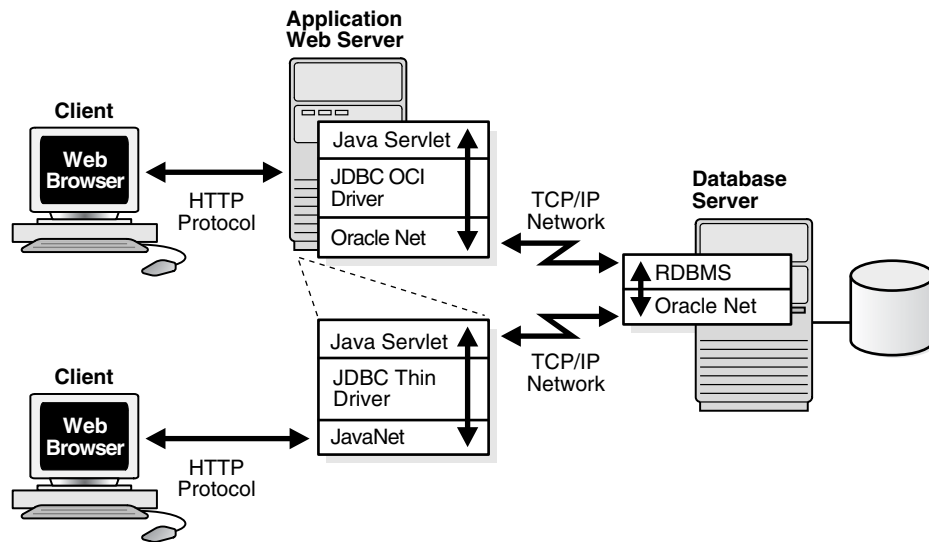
Application Web Server

Client

Web Browser

HTTP Protocol

Java Servlet

JDBC OCI Driver

Oracle Net

TCP/IP Network

Database Server

RDBMS

Oracle Net

Java Servlet

JDBC Thin Driver

JavaNet

TCP/IP Network

Client

Web Browser

HTTP Protocol